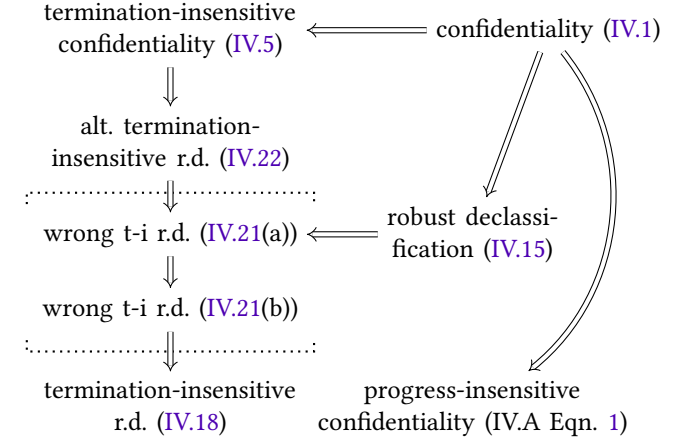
termination-insensitive confidentiality (IV.5)

confidentiality (IV.1)

alt. termination-insensitive r.d. (IV.22)

wrong t-i r.d. (IV.21(a))

robust declassification (IV.15)

wrong t-i r.d. (IV.21(b))

termination-insensitive r.d. (IV.18)

progress-insensitive confidentiality (IV.A Eqn. 1)